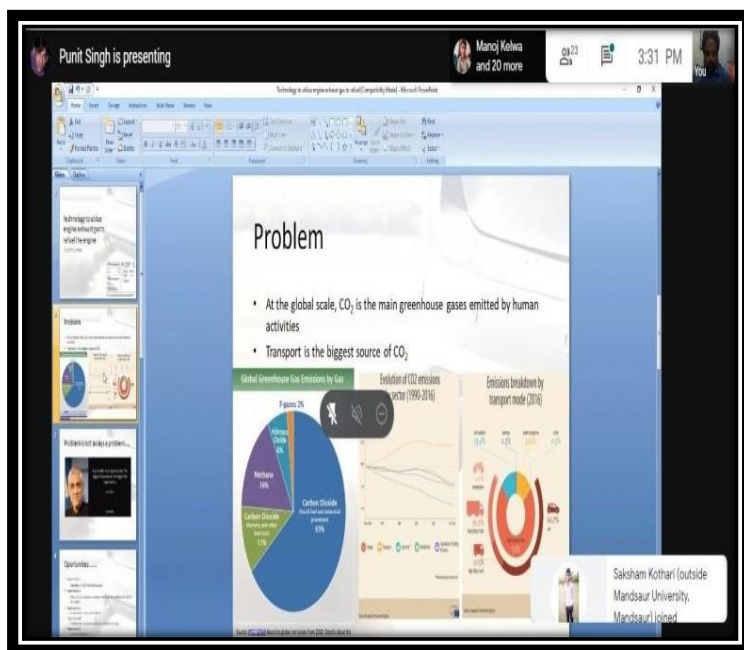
Punit Singh is presenting

Manoj Kelwa and 20 more

23

3:31 PM

You

Technology to utilize engine exhaust gas to refuel (Compatibility Mode) - Microsoft PowerPoint

Slides Outline

Technology to utilize engine exhaust gas to refuel the engine

Problem

Problem is not always a problem....

Opportunities....

Problem

• At the global scale, $CO_2$ is the main greenhouse gases emitted by human activities

• Transport is the biggest source of $CO_2$

Global Greenhouse Gas Emissions by Gas

F-gases 2%

Nitrous Oxide 6%

Methane 16%

Carbon Dioxide (forestry and other land use) 11%

Carbon Dioxide (fossil fuel and industrial processes) 65%

Evolution of CO2 emissions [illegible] sector (1990-2016)

Emissions breakdown by transport mode (2016)

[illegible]

Saksham Kothari (outside Mandsaur University, Mandsaur) joined